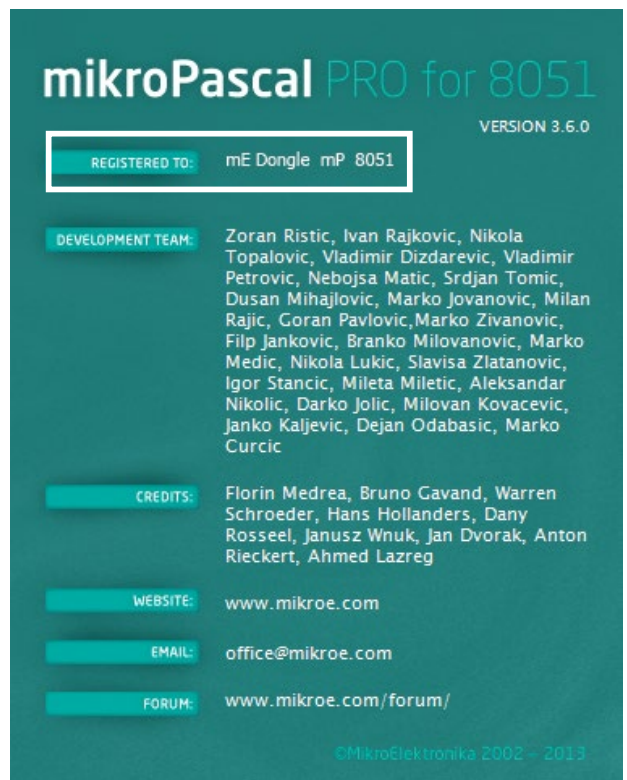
mikroPascal PRO for 8051

VERSION 3.6.0

REGISTERED TO: mE Dongle mP 8051

DEVELOPMENT TEAM: Zoran Ristic, Ivan Rajkovic, Nikola Topalovic, Vladimir Dizdarevic, Vladimir Petrovic, Nebojsa Matic, Srdjan Tomic, Dusan Mihajlovic, Marko Jovanovic, Milan Rajic, Goran Pavlovic,Marko Zivanovic, Filp Jankovic, Branko Milovanovic, Marko Medic, Nikola Lukic, Slavisa Zlatanovic, Igor Stancic, Mileta Miletic, Aleksandar Nikolic, Darko Jolic, Milovan Kovacevic, Janko Kaljevic, Dejan Odabasic, Marko Curcic

CREDITS: Florin Medrea, Bruno Gavand, Warren Schroeder, Hans Hollanders, Dany Rosseel, Janusz Wnuk, Jan Dvorak, Anton Rieckert, Ahmed Lazreg

WEBSITE: www.mikroe.com

EMAIL: office@mikroe.com

FORUM: www.mikroe.com/forum/

©MikroElektronika 2002 - 2013